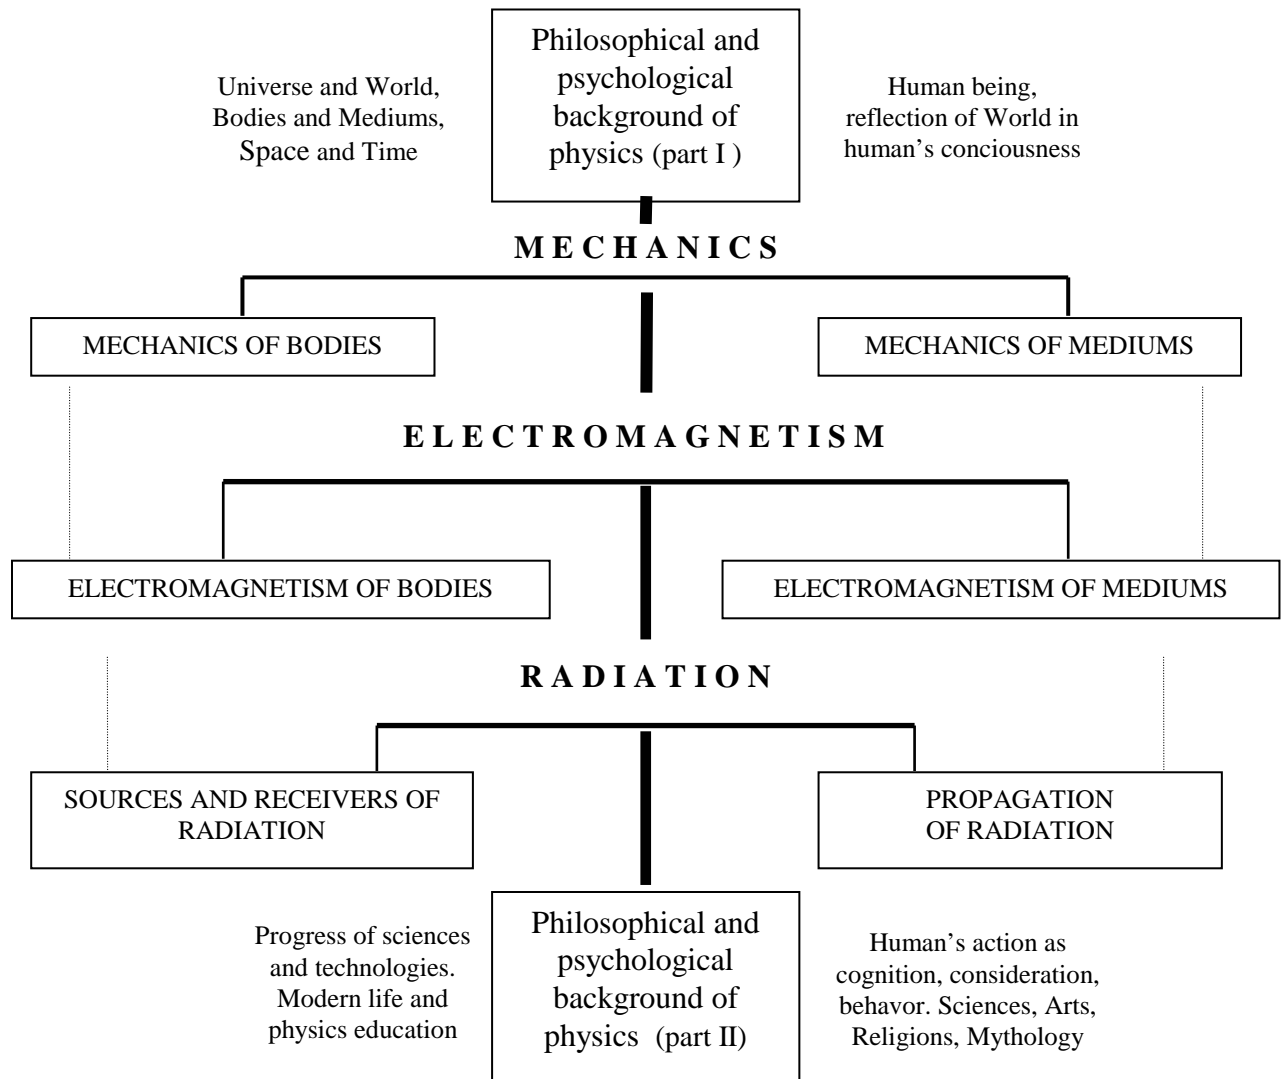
Philosophical and psychological background of physics (part I )

Universe and World, Bodies and Mediums, Space and Time

Human being, reflection of World in human's conciousness

M E C H A N I C S

MECHANICS OF BODIES

MECHANICS OF MEDIUMS

E L E C T R O M A G N E T I S M

ELECTROMAGNETISM OF BODIES

ELECTROMAGNETISM OF MEDIUMS

R A D I A T I O N

SOURCES AND RECEIVERS OF RADIATION

PROPAGATION OF RADIATION

Progress of sciences and technologies. Modern life and physics education

Philosophical and psychological background of physics (part II)

Human's action as cognition, consideration, behavor. Sciences, Arts, Religions, Mythology